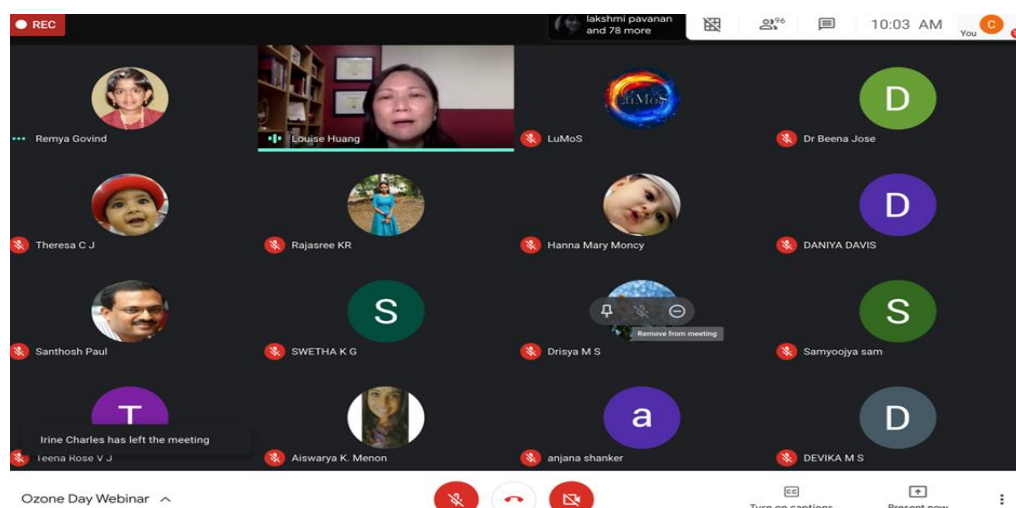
REC

lakshmi pavanan and 78 more

96

10:03 AM

C

You

Remya Govind

Louise Huang

LuMoS

D

Dr Beena Jose

Theresa C J

Rajasree KR

Hanna Mary Moncy

D

DANIYA DAVIS

Santhosh Paul

S

SWETHA K G

Remove from meeting

Drisya M S

S

Samyoojya sam

T

Irine Charles has left the meeting

Teena Rose V J

Aiswarya K. Menon

a

anjana shanker

D

DEVIKA M S

Ozone Day Webinar

CC

Turn on captions

Present now